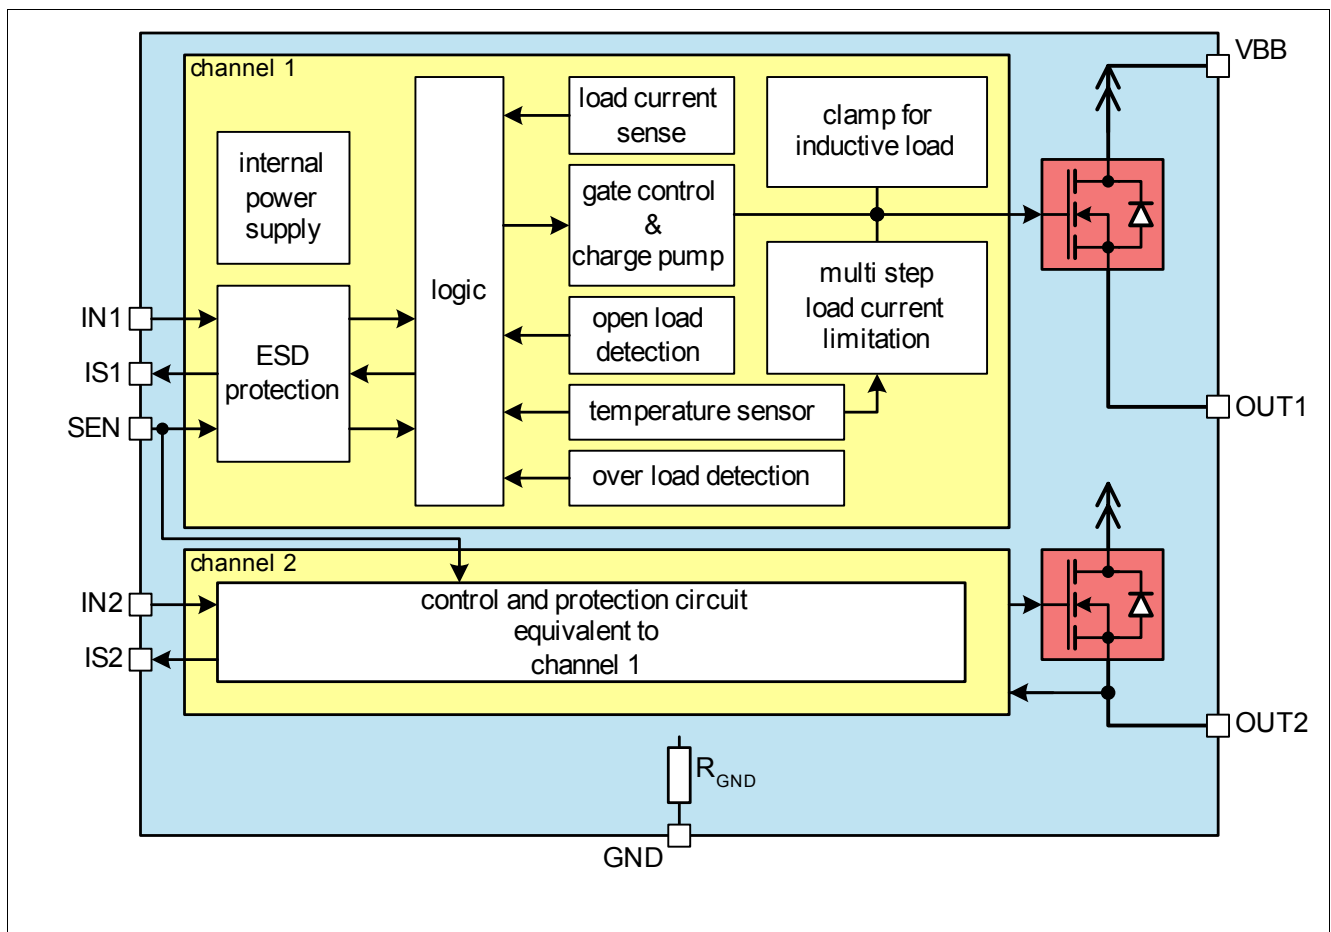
channel 1

internal power supply

logic

load current sense

gate control & charge pump

clamp for inductive load

multi step load current limitation

open load detection

temperature sensor

over load detection

ESD protection

IN1

IS1

SEN

VBB

OUT1

channel 2

control and protection circuit equivalent to channel 1

IN2

IS2

OUT2

$R_{GND}$

GND